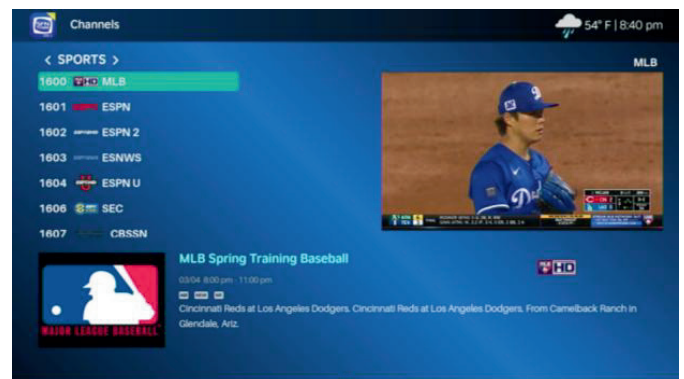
Channels

54° F | 8:40 pm

< SPORTS >

MLB

1600 HD MLB

1601 ESPN

1602 ESPN 2

1603 ESNWS

1604 ESPN U

1606 SEC

1607 CBSSN

MLB Spring Training Baseball

03/04 8:00 pm - 11:00 pm

Cincinnati Reds at Los Angeles Dodgers. Cincinnati Reds at Los Angeles Dodgers. From Camelback Ranch in Glendale, Ariz.

HD

MAJOR LEAGUE BASEBALL